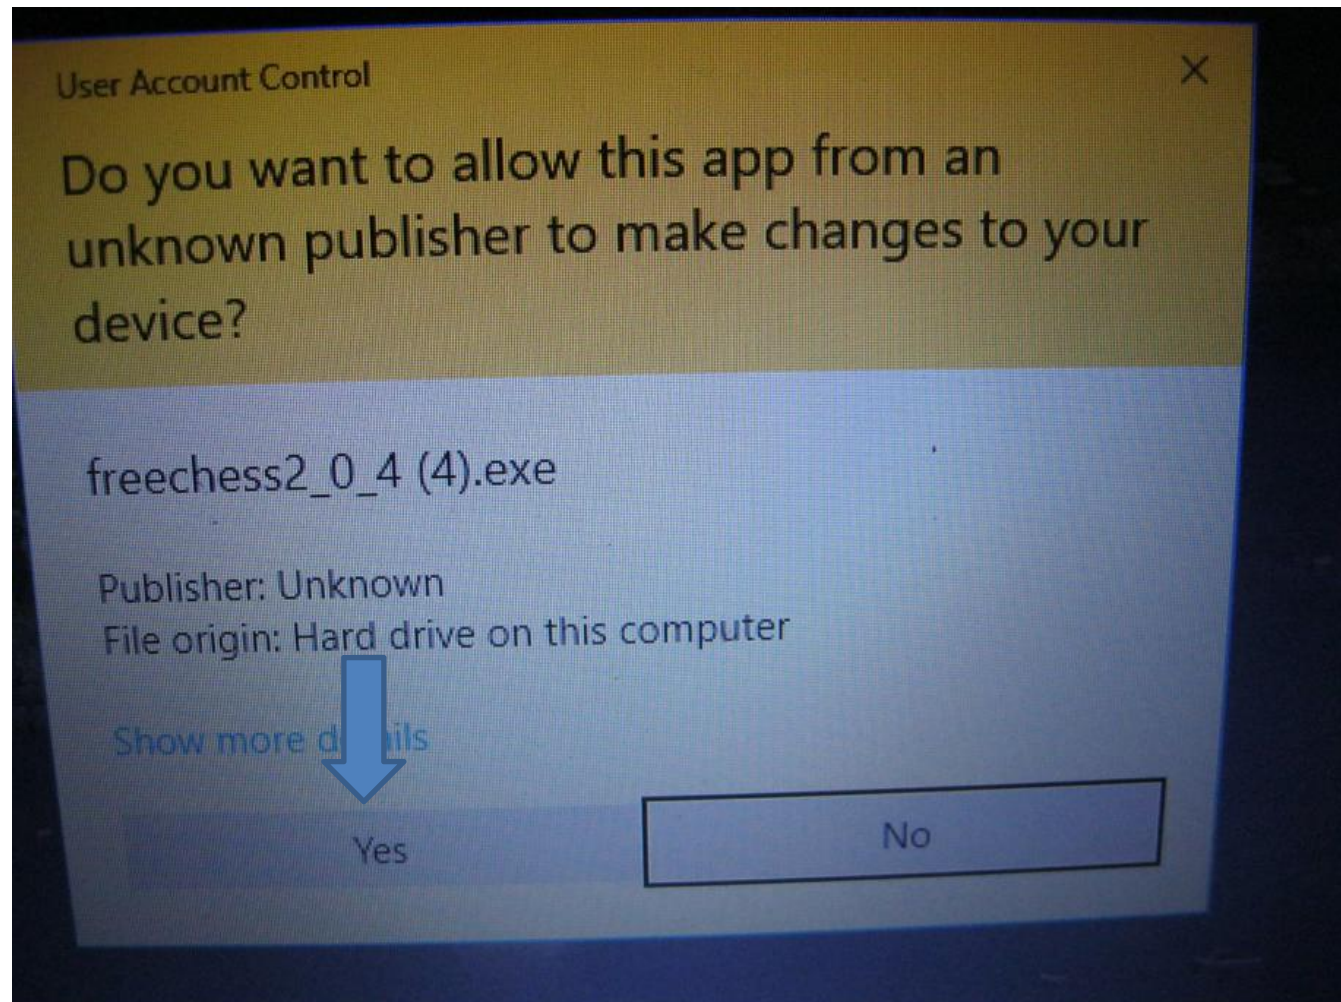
User Account Control

×

Do you want to allow this app from an unknown publisher to make changes to your device?

freechess2_0_4 (4).exe

Publisher: Unknown
File origin: Hard drive on this computer

Show more d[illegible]ils

Yes

No